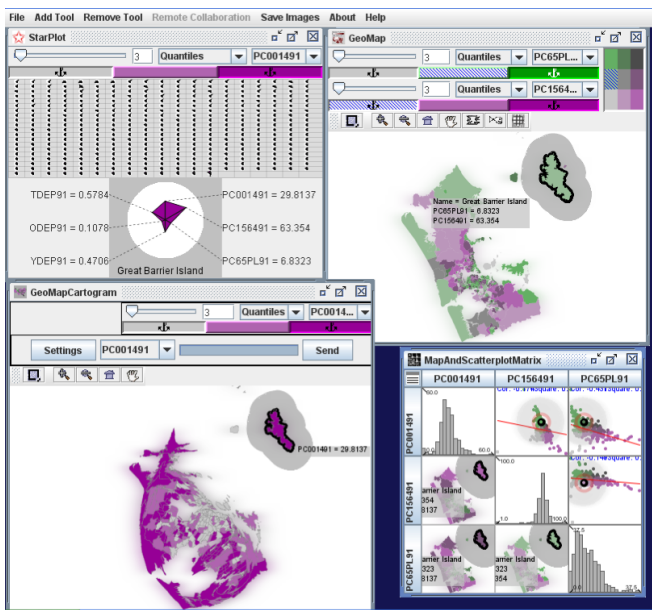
File Add Tool Remove Tool Remote Collaboration Save Images About Help

StarPlot

3 Quantiles PC001491

TDEP91 = 0.5784
ODEP91 = 0.1078
YDEP91 = 0.4706
PC001491 = 29.8137
PC156491 = 63.354
PC65PL91 = 6.8323
Great Barrier Island

GeoMap

3 Quantiles PC65PL
3 Quantiles PC1564

Name = Great Barrier Island
PC65PL91 = 6.8323
PC156491 = 63.354

GeoMapCartogram

3 Quantiles PC0014...
Settings PC001491 Send

PC001491 = 29.8137

MapAndScatterplotMatrix

| | PC001491 | PC156491 | PC65PL91 |
|---|---|---|---|
| PC001491 | 60.0 60.0 | | Cor: -0.4 square: 0.1 |
| PC156491 | rrier Island 354 8137 | 100.0 1.0 100.0 | Cor: -0.4 square: 0. |
| PC65PL91 | 323 8137 | | 37.5 37.5 |